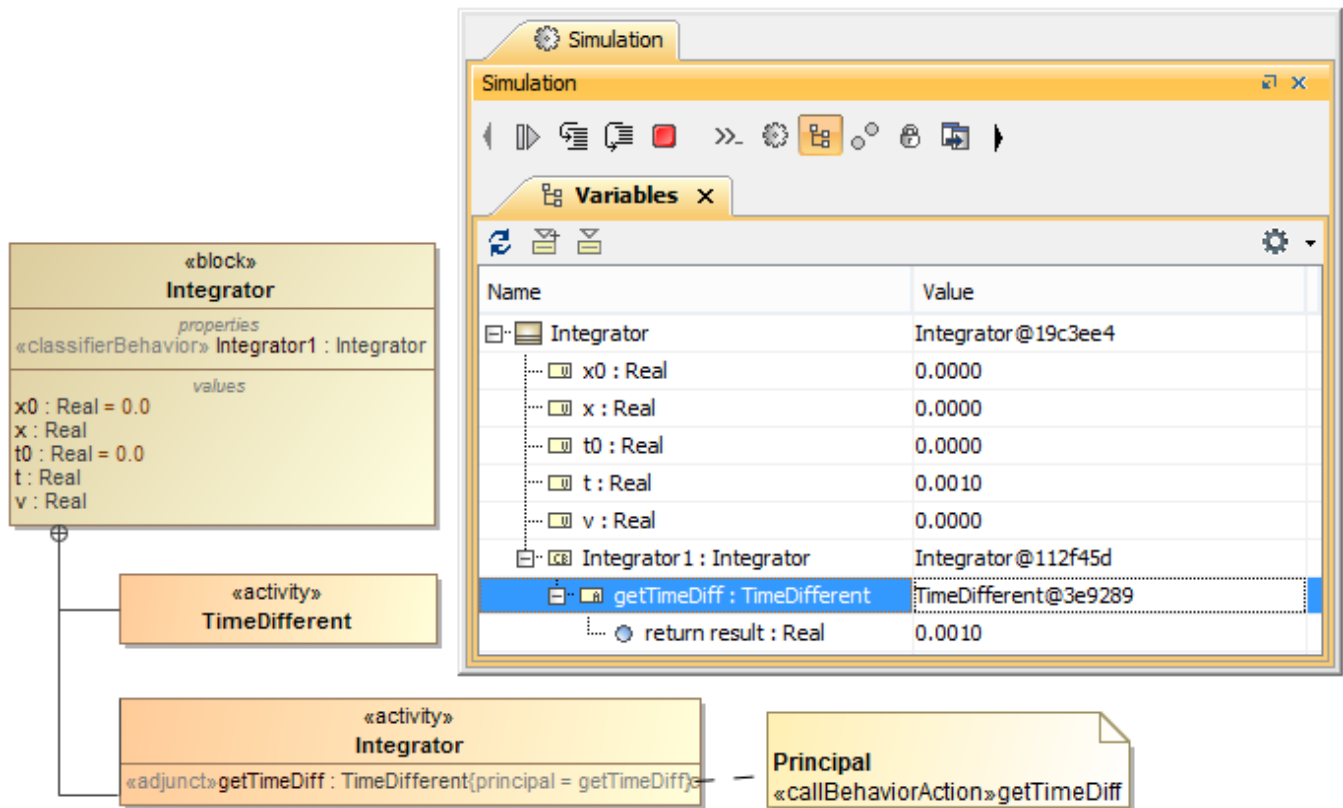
Simulation

Simulation

Variables ×

| Name | Value |
|---|---|
| Integrator | Integrator@19c3ee4 |
| x0 : Real | 0.0000 |
| x : Real | 0.0000 |
| t0 : Real | 0.0000 |
| t : Real | 0.0010 |
| v : Real | 0.0000 |
| Integrator1 : Integrator | Integrator@112f45d |
| getTimeDiff : TimeDifferent | TimeDifferent@3e9289 |
| return result : Real | 0.0010 |

«block»
Integrator
properties
«classifierBehavior» Integrator1 : Integrator
values
x0 : Real = 0.0
x : Real
t0 : Real = 0.0
t : Real
v : Real

«activity»
TimeDifferent

«activity»
Integrator
«adjunct»getTimeDiff : TimeDifferent{principal = getTimeDiff}

Principal
«callBehaviorAction»getTimeDiff